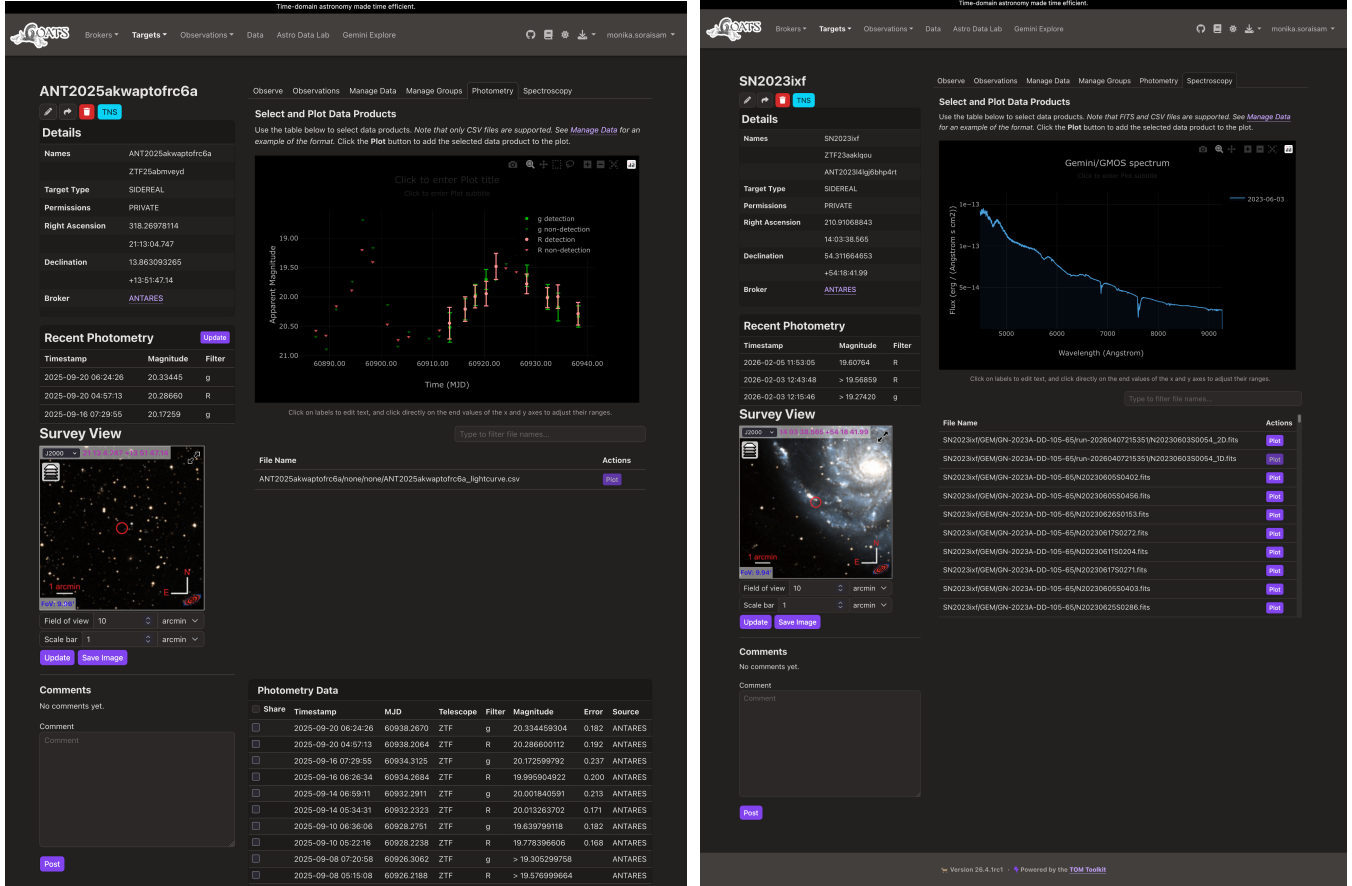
Time-domain astronomy made time efficient.

GOATS Brokers Targets Observations Data Astro Data Lab Gemini Explore monika.soraisam

ANT2025akwaptofrc6a

TNS

Details

| | |
|---|---|
| Names | ANT2025akwaptofrc6a |
| | ZTF25abmveyd |
| Target Type | SIDEREAL |
| Permissions | PRIVATE |
| Right Ascension | 318.26978114 |
| | 21:13:04.747 |
| Declination | 13.863093265 |
| | +13:51:47.14 |
| Broker | ANTARES |

Recent Photometry Update

| Timestamp | Magnitude | Filter |
|---|---|---|
| 2025-09-20 06:24:26 | 20.33445 | g |
| 2025-09-20 04:57:13 | 20.28660 | R |
| 2025-09-16 07:29:55 | 20.17259 | g |

Survey View

J2000 21:13:4.747 +13:51:47.14

1 arcmin

N E

FoV: 9.96

Field of view 10 arcmin

Scale bar 1 arcmin

Update Save Image

Comments

No comments yet.

Comment

Comment

Post

Observe Observations Manage Data Manage Groups Photometry Spectroscopy

Select and Plot Data Products

Use the table below to select data products. Note that only CSV files are supported. See Manage Data for an example of the format. Click the Plot button to add the selected data product to the plot.

Click to enter Plot title

Click to enter Plot subtitle

g detection
g non-detection
R detection
R non-detection

Apparent Magnitude

19.00
19.50
20.00
20.50
21.00

60890.00 60900.00 60910.00 60920.00 60930.00 60940.00

Time (MJD)

Click on labels to edit text, and click directly on the end values of the x and y axes to adjust their ranges.

Type to filter file names...

| File Name | Actions |
|---|---|
| ANT2025akwaptofrc6a/none/none/ANT2025akwaptofrc6a_lightcurve.csv | Plot |

Photometry Data

| Share | Timestamp | MJD | Telescope | Filter | Magnitude | Error | Source |
|---|---|---|---|---|---|---|---|
| | 2025-09-20 06:24:26 | 60938.2670 | ZTF | g | 20.334459304 | 0.182 | ANTARES |
| | 2025-09-20 04:57:13 | 60938.2064 | ZTF | R | 20.286600112 | 0.192 | ANTARES |
| | 2025-09-16 07:29:55 | 60934.3125 | ZTF | g | 20.172599792 | 0.237 | ANTARES |
| | 2025-09-16 06:26:34 | 60934.2684 | ZTF | R | 19.995904922 | 0.200 | ANTARES |
| | 2025-09-14 06:59:11 | 60932.2911 | ZTF | g | 20.001840591 | 0.213 | ANTARES |
| | 2025-09-14 05:34:31 | 60932.2323 | ZTF | R | 20.013263702 | 0.171 | ANTARES |
| | 2025-09-10 06:36:06 | 60928.2751 | ZTF | g | 19.639799118 | 0.182 | ANTARES |
| | 2025-09-10 05:22:16 | 60928.2238 | ZTF | R | 19.778396606 | 0.168 | ANTARES |
| | 2025-09-08 07:20:58 | 60926.3062 | ZTF | g | > 19.305299758 | | ANTARES |
| | 2025-09-08 05:15:08 | 60926.2188 | ZTF | R | > 19.576999664 | | ANTARES |

Time-domain astronomy made time efficient.

GOATS Brokers Targets Observations Data Astro Data Lab Gemini Explore monika.soraisam

SN2023ixf

TNS

Details

| | |
|---|---|
| Names | SN2023ixf |
| | ZTF23aaklqou |
| | ANT2023l4lgj6bhp4rt |
| Target Type | SIDEREAL |
| Permissions | PRIVATE |
| Right Ascension | 210.91068843 |
| | 14:03:38.565 |
| Declination | 54.31164653 |
| | +54:18:41.99 |
| Broker | ANTARES |

Recent Photometry

| Timestamp | Magnitude | Filter |
|---|---|---|
| 2026-02-05 11:53:05 | 19.60764 | R |
| 2026-02-03 12:43:48 | > 19.56859 | R |
| 2026-02-03 12:15:46 | > 19.27420 | g |

Survey View

J2000 14:03:38.565 +54:18:41.99

1 arcmin

N E

FoV: 9.94

Field of view 10 arcmin

Scale bar 1 arcmin

Update Save Image

Comments

No comments yet.

Comment

Comment

Post

Observe Observations Manage Data Manage Groups Photometry Spectroscopy

Select and Plot Data Products

Use the table below to select data products. Note that FITS and CSV files are supported. See Manage Data for an example of the format. Click the Plot button to add the selected data product to the plot.

Gemini/GMOS spectrum

Click to enter Plot subtitle

2023-06-03

Flux (erg / (Angstrom s cm2))

1e−13
1e−13
5e−14

5000 6000 7000 8000 9000

Wavelength (Angstrom)

Click on labels to edit text, and click directly on the end values of the x and y axes to adjust their ranges.

Type to filter file names...

| File Name | Actions |
|---|---|
| SN2023ixf/GEM/GN-2023A-DD-105-65/run-20260407215351/N20230603S0054_2D.fits | Plot |
| SN2023ixf/GEM/GN-2023A-DD-105-65/run-20260407215351/N20230603S0054_1D.fits | Plot |
| SN2023ixf/GEM/GN-2023A-DD-105-65/N20230605S0402.fits | Plot |
| SN2023ixf/GEM/GN-2023A-DD-105-65/N20230605S0456.fits | Plot |
| SN2023ixf/GEM/GN-2023A-DD-105-65/N20230626S0153.fits | Plot |
| SN2023ixf/GEM/GN-2023A-DD-105-65/N20230617S0272.fits | Plot |
| SN2023ixf/GEM/GN-2023A-DD-105-65/N20230611S0204.fits | Plot |
| SN2023ixf/GEM/GN-2023A-DD-105-65/N20230617S0271.fits | Plot |
| SN2023ixf/GEM/GN-2023A-DD-105-65/N20230605S0403.fits | Plot |
| SN2023ixf/GEM/GN-2023A-DD-105-65/N20230625S0286.fits | Plot |

Version 26.4.1rc1 • Powered by the TOM Toolkit